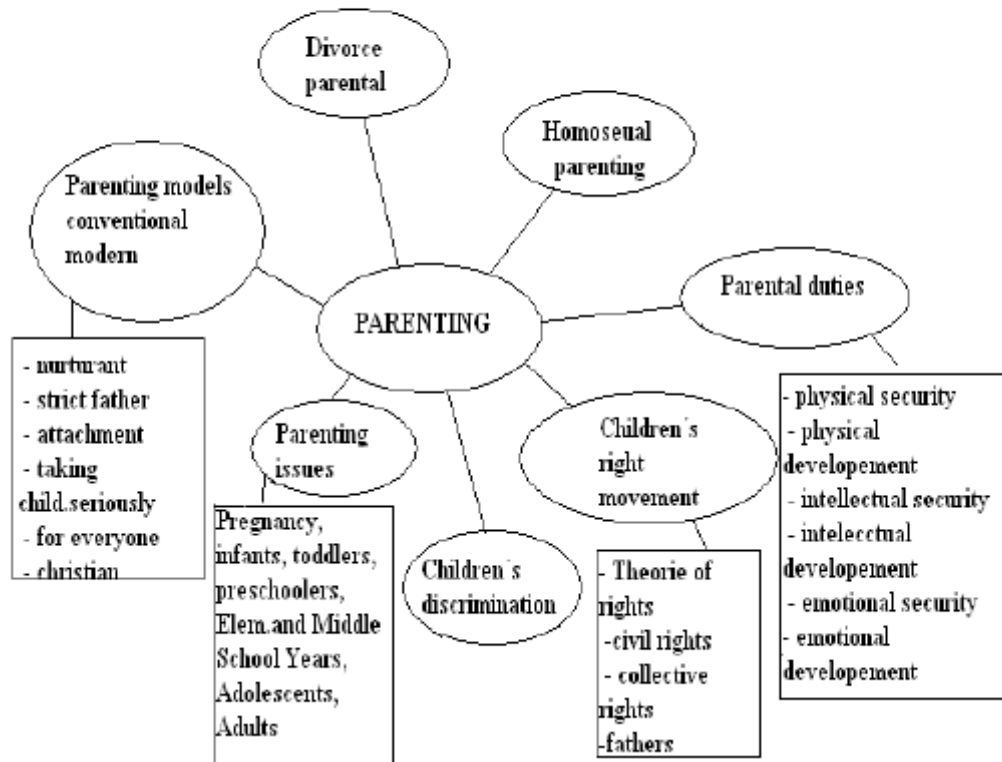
PARENTING

Divorce parental

Homoseual parenting

Parenting models conventional modern

- nurturant
- strict father
- attachment
- taking child.seriously
- for everyone
- christian

Parental duties

- physical security
- physical developement
- intellectual security
- intelecctual developement
- emotional security
- emotional developement

Parenting issues

Pregnancy, infants, toddlers, preschoolers, Elem.and Middle School Years, Adolescents, Adults

Children´s discrimination

Children´s right movement

- Theorie of rights
-civil rights
- collective rights
-fathers